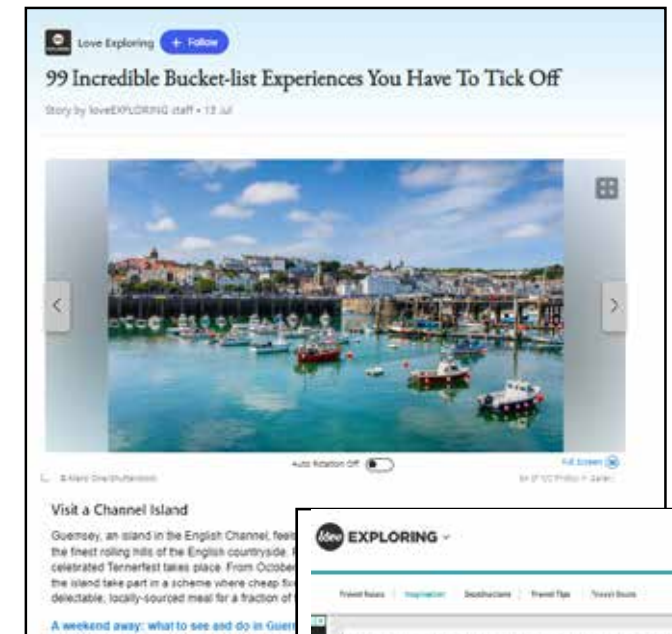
Love Exploring + Follow

99 Incredible Bucket-list Experiences You Have To Tick Off

Story by loveEXPLORING staff • 12 Jul

Auto Rotation Off

Full Screen

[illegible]

Visit a Channel Island

Guernsey, an island in the English Channel, feels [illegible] the finest rolling hills of the English countryside. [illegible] celebrated Tennerfest takes place. From October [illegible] the island take part in a scheme where cheap fix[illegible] delectable, locally-sourced meal for a fraction of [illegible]

A weekend away: what to see and do in Guern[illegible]

EXPLORING

Travel News | Inspiration | Destinations | Travel Tips | Travel Deals